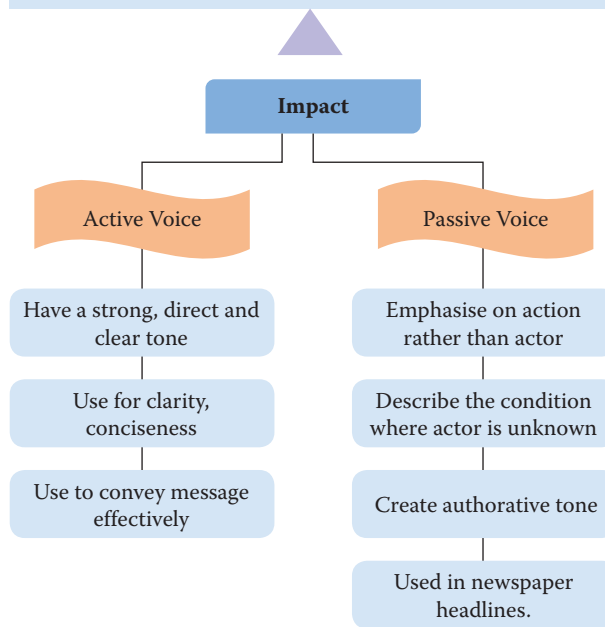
Impact

Active Voice

Have a strong, direct and clear tone

Use for clarity, conciseness

Use to convey message effectively

Passive Voice

Emphasise on action rather than actor

Describe the condition where actor is unknown

Create authorative tone

Used in newspaper headlines.